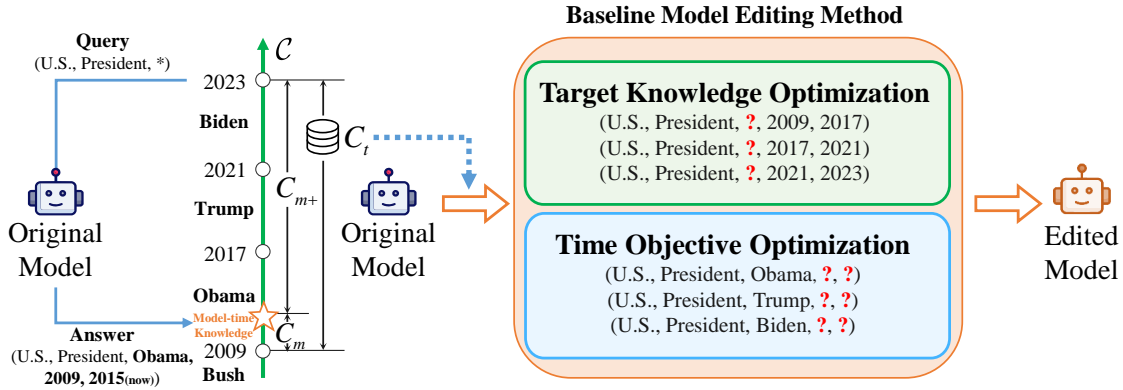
Query
(U.S., President, *)

Original Model

Answer
(U.S., President, Obama, 2009, 2015(now))

$\mathcal{C}$
2023
Biden
2021
Trump
2017
Obama
Model-time Knowledge
2009
Bush

$C_t$
$C_{m+}$
$C_m$

Original Model

Baseline Model Editing Method

Target Knowledge Optimization
(U.S., President, ?, 2009, 2017)
(U.S., President, ?, 2017, 2021)
(U.S., President, ?, 2021, 2023)

Time Objective Optimization
(U.S., President, Obama, ?, ?)
(U.S., President, Trump, ?, ?)
(U.S., President, Biden, ?, ?)

Edited Model